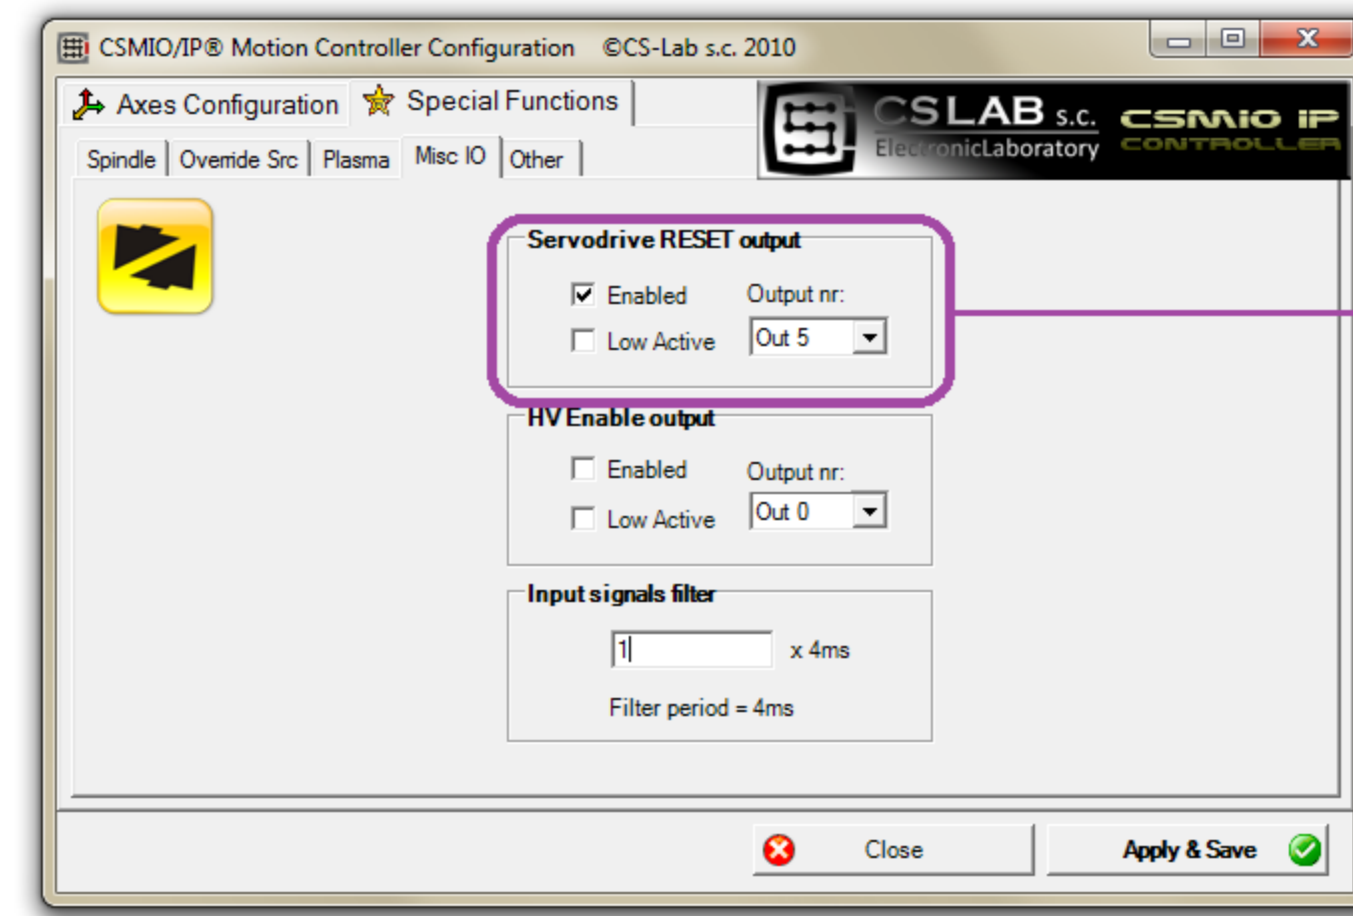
CSMIO/IP® Motion Controller Configuration ©CS-Lab s.c. 2010

Axes Configuration
Special Functions

Spindle
Override Src
Plasma
Misc IO
Other

CSLAB s.c.
ElectronicLaboratory
CSMIO IP
CONTROLLER

Servodrive RESET output
Enabled
Output nr:
Low Active
Out 5

HV Enable output
Enabled
Output nr:
Low Active
Out 0

Input signals filter
1
x 4ms
Filter period = 4ms

Close
Apply & Save